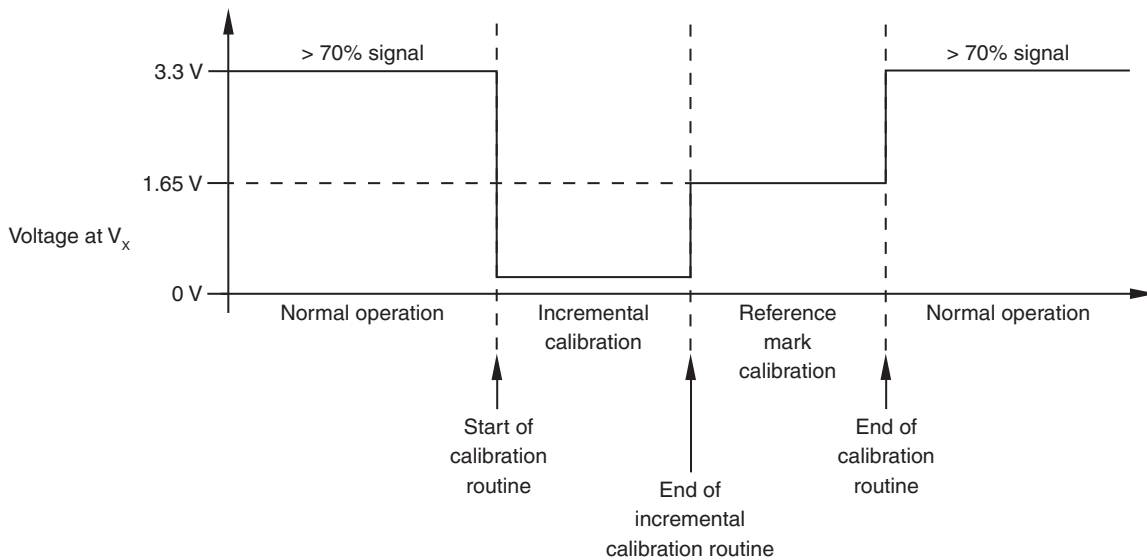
> 70% signal

> 70% signal

3.3 V

1.65 V

Voltage at $V_x$

0 V

Normal operation

Incremental calibration

Reference mark calibration

Normal operation

Start of calibration routine

End of incremental calibration routine

End of calibration routine